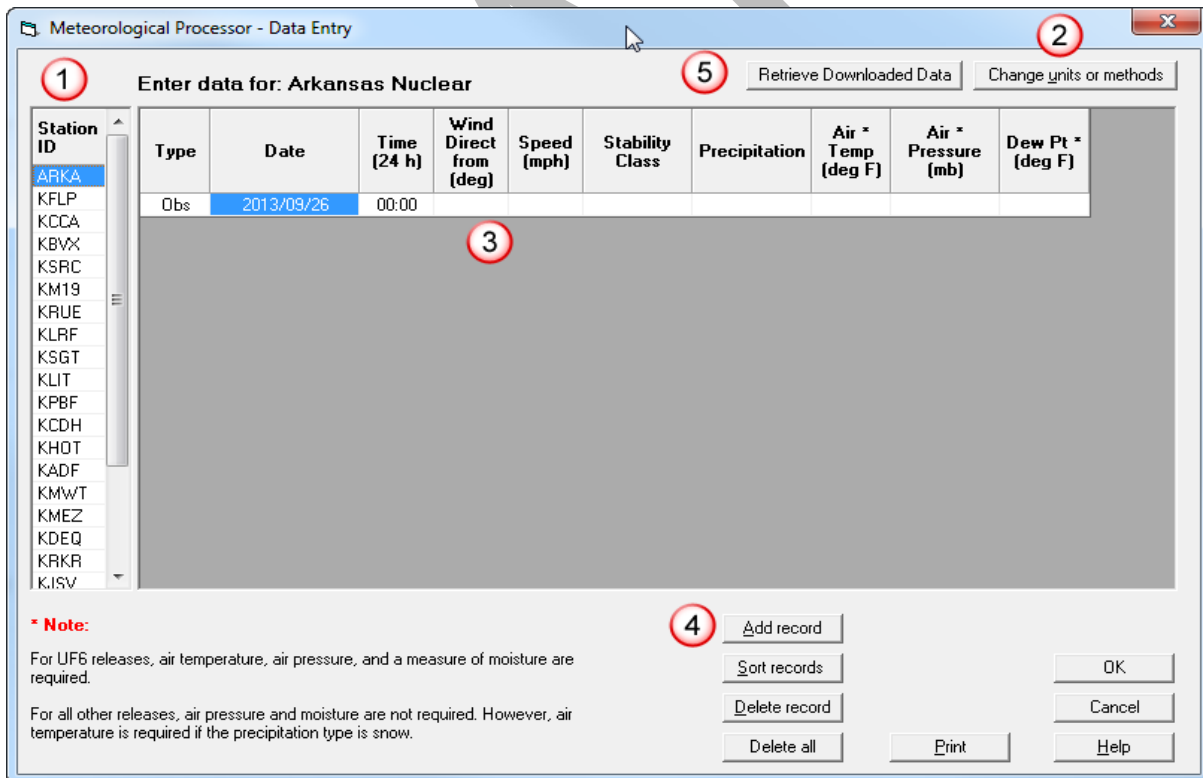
Meteorological Processor - Data Entry

1

Enter data for: Arkansas Nuclear

5

Retrieve Downloaded Data

2

Change units or methods

| Station ID |
|---|
| ARKA |
| KFLP |
| KCCA |
| KBVX |
| KSRC |
| KM19 |
| KRUE |
| KLRF |
| KSGT |
| KLIT |
| KPBF |
| KCDH |
| KHOT |
| KADF |
| KMWT |
| KMEZ |
| KDEQ |
| KRKR |
| KJSV |

| Type | Date | Time (24 h) | Wind Direct from (deg) | Speed (mph) | Stability Class | Precipitation | Air * Temp (deg F) | Air * Pressure (mb) | Dew Pt * (deg F) |
|---|---|---|---|---|---|---|---|---|---|
| Obs | 2013/09/26 | 00:00 | | | | | | | |

3

* Note:

For UF6 releases, air temperature, air pressure, and a measure of moisture are required.

For all other releases, air pressure and moisture are not required. However, air temperature is required if the precipitation type is snow.

4

Add record

Sort records

Delete record

Delete all

Print

OK

Cancel

Help